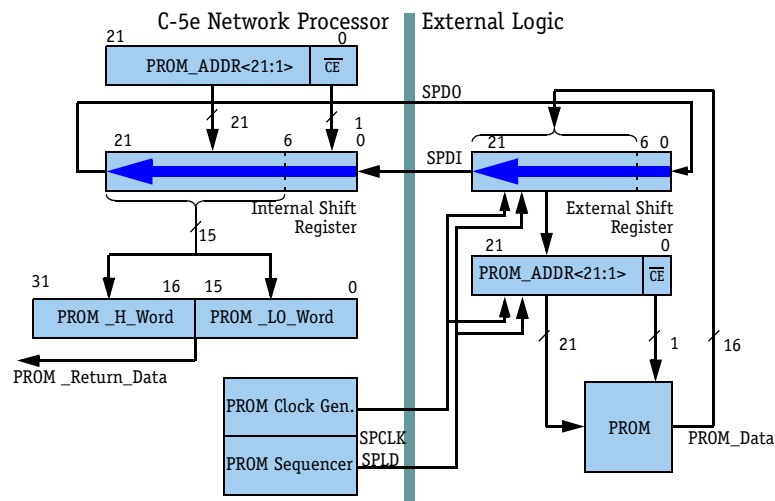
C-5e Network Processor

External Logic

21

0

PROM_ADDR<21:1>

$\overline{CE}$

SPDO

21

1

21

6

0

21

6 0

SPDI

Internal Shift Register

External Shift Register

15

21

0

PROM_ADDR<21:1>

$\overline{CE}$

31

16

15

0

PROM _H_Word

PROM _LO_Word

21

1

16

PROM _Return_Data

PROM Clock Gen.

PROM

SPCLK

PROM_Data

PROM Sequencer

SPLD